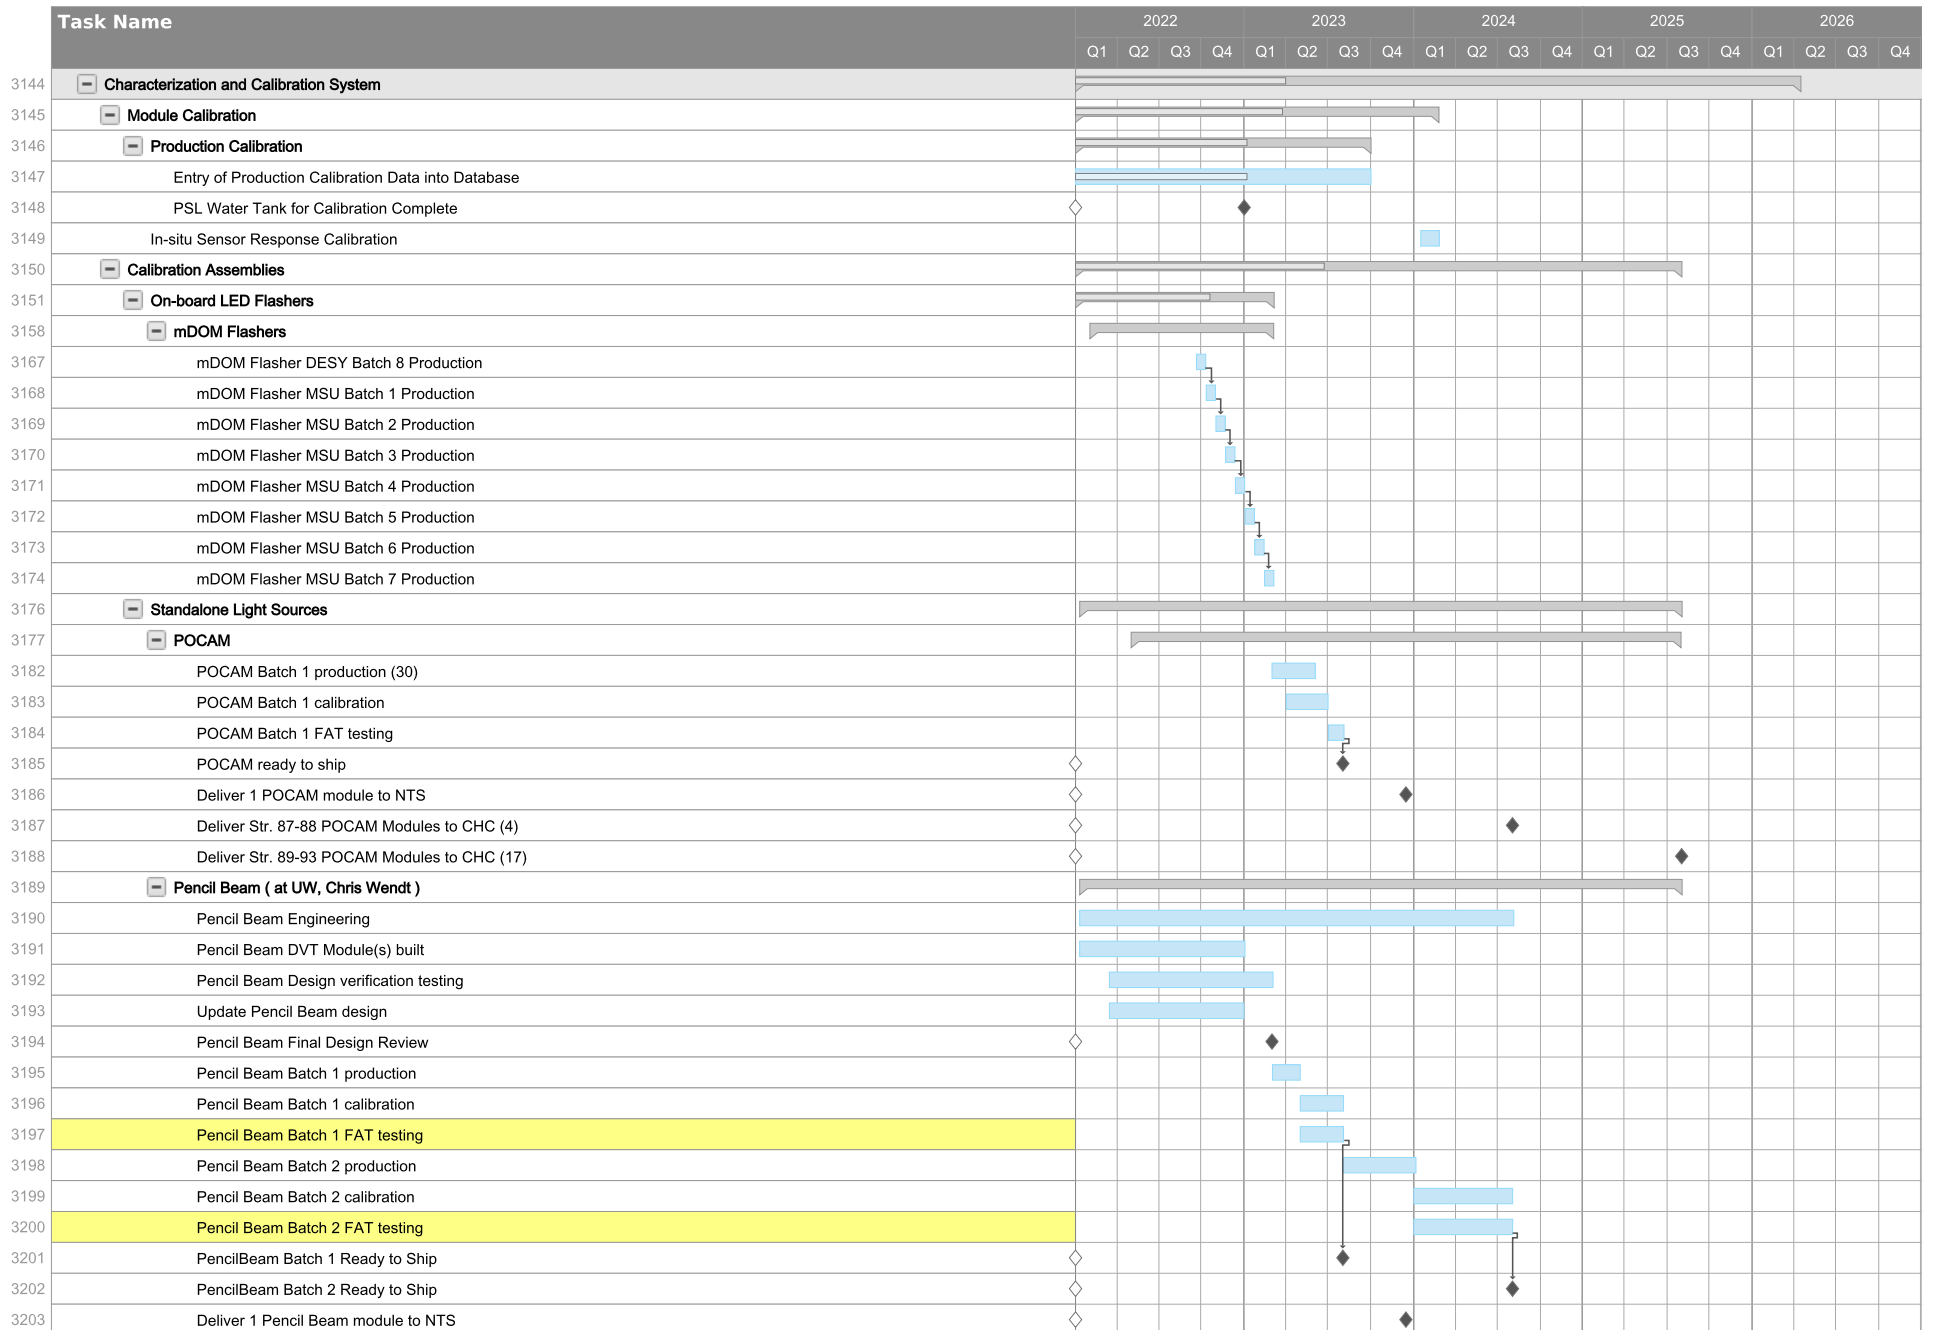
| | Task Name |
|---|---|
| 3144 | Characterization and Calibration System |
| 3145 | Module Calibration |
| 3146 | Production Calibration |
| 3147 | Entry of Production Calibration Data into Database |
| 3148 | PSL Water Tank for Calibration Complete |
| 3149 | In-situ Sensor Response Calibration |
| 3150 | Calibration Assemblies |
| 3151 | On-board LED Flashers |
| 3158 | mDOM Flashers |
| 3167 | mDOM Flasher DESY Batch 8 Production |
| 3168 | mDOM Flasher MSU Batch 1 Production |
| 3169 | mDOM Flasher MSU Batch 2 Production |
| 3170 | mDOM Flasher MSU Batch 3 Production |
| 3171 | mDOM Flasher MSU Batch 4 Production |
| 3172 | mDOM Flasher MSU Batch 5 Production |
| 3173 | mDOM Flasher MSU Batch 6 Production |
| 3174 | mDOM Flasher MSU Batch 7 Production |
| 3176 | Standalone Light Sources |
| 3177 | POCAM |
| 3182 | POCAM Batch 1 production (30) |
| 3183 | POCAM Batch 1 calibration |
| 3184 | POCAM Batch 1 FAT testing |
| 3185 | POCAM ready to ship |
| 3186 | Deliver 1 POCAM module to NTS |
| 3187 | Deliver Str. 87-88 POCAM Modules to CHC (4) |
| 3188 | Deliver Str. 89-93 POCAM Modules to CHC (17) |
| 3189 | Pencil Beam ( at UW, Chris Wendt ) |
| 3190 | Pencil Beam Engineering |
| 3191 | Pencil Beam DVT Module(s) built |
| 3192 | Pencil Beam Design verification testing |
| 3193 | Update Pencil Beam design |
| 3194 | Pencil Beam Final Design Review |
| 3195 | Pencil Beam Batch 1 production |
| 3196 | Pencil Beam Batch 1 calibration |
| 3197 | Pencil Beam Batch 1 FAT testing |
| 3198 | Pencil Beam Batch 2 production |
| 3199 | Pencil Beam Batch 2 calibration |
| 3200 | Pencil Beam Batch 2 FAT testing |
| 3201 | PencilBeam Batch 1 Ready to Ship |
| 3202 | PencilBeam Batch 2 Ready to Ship |
| 3203 | Deliver 1 Pencil Beam module to NTS |

2022 2023 2024 2025 2026
Q1 Q2 Q3 Q4 Q1 Q2 Q3 Q4 Q1 Q2 Q3 Q4 Q1 Q2 Q3 Q4 Q1 Q2 Q3 Q4